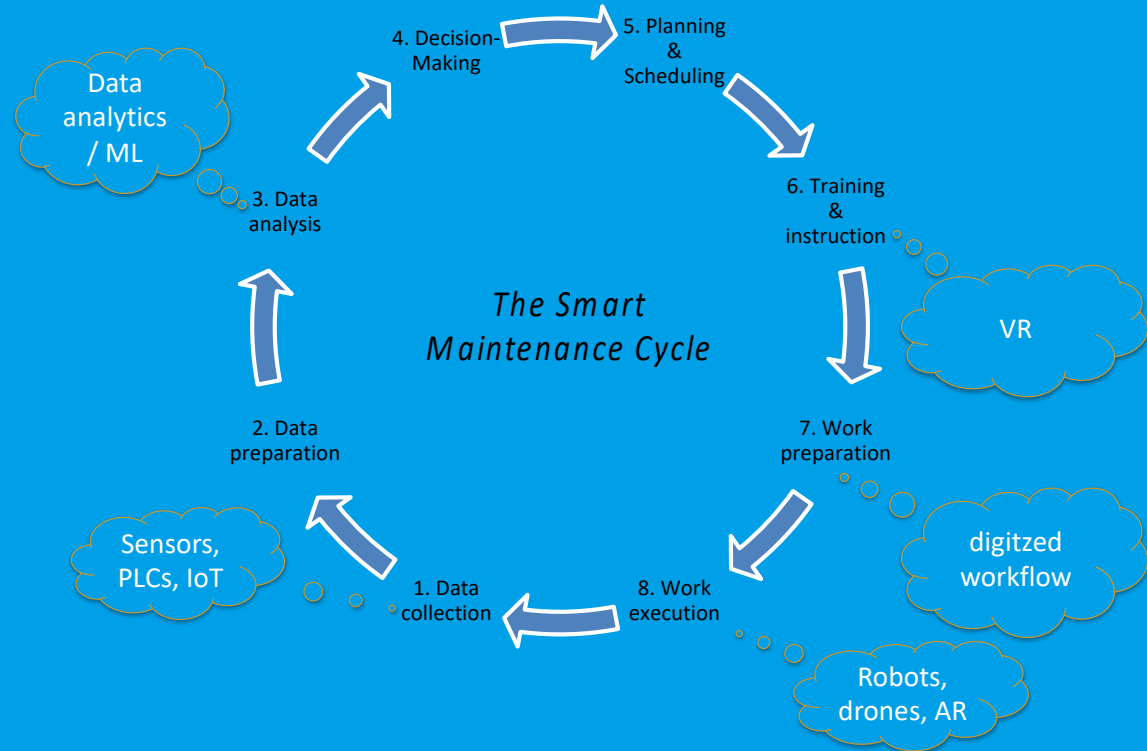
Data analytics / ML

4. Decision-Making

5. Planning & Scheduling

3. Data analysis

6. Training & instruction

The Smart Maintenance Cycle

VR

2. Data preparation

7. Work preparation

digitzed workflow

Sensors, PLCs, IoT

1. Data collection

8. Work execution

Robots, drones, AR